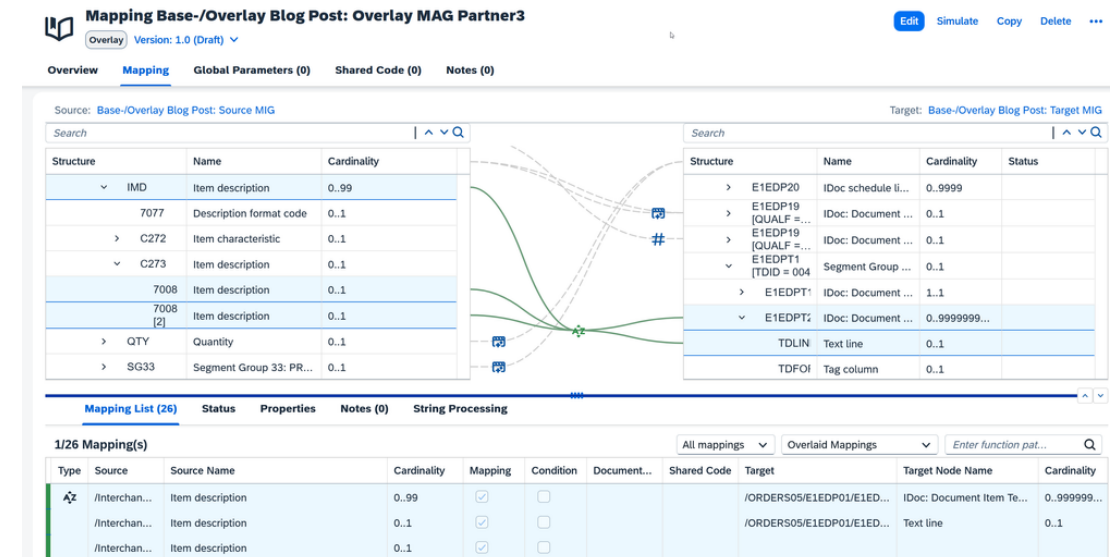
Mapping Base-/Overlay Blog Post: Overlay MAG Partner3

Overlay Version: 1.0 (Draft)

Edit Simulate Copy Delete ...

Overview Mapping Global Parameters (0) Shared Code (0) Notes (0)

Source: Base-/Overlay Blog Post: Source MIG

Target: Base-/Overlay Blog Post: Target MIG

Search

Search

| Structure | Name | Cardinality |
|---|---|---|
| IMD | Item description | 0..99 |
| 7077 | Description format code | 0..1 |
| C272 | Item characteristic | 0..1 |
| C273 | Item description | 0..1 |
| 7008 | Item description | 0..1 |
| 7008 [2] | Item description | 0..1 |
| QTY | Quantity | 0..1 |
| SG33 | Segment Group 33: PR... | 0..1 |

| Structure | Name | Cardinality | Status |
|---|---|---|---|
| E1EDP20 | IDoc schedule li... | 0..9999 | |
| E1EDP19 [QUALF =... | IDoc: Document ... | 0..1 | |
| E1EDP19 [QUALF =... | IDoc: Document ... | 0..1 | |
| E1EDPT1 [TDID = 004 | Segment Group ... | 0..1 | |
| E1EDPT1 | IDoc: Document ... | 1..1 | |
| E1EDPT2 | IDoc: Document ... | 0..9999999... | |
| TDLIN | Text line | 0..1 | |
| TDFOI | Tag column | 0..1 | |

Mapping List (26) Status Properties Notes (0) String Processing

1/26 Mapping(s)

All mappings Overlaid Mappings Enter function pat...

| Type | Source | Source Name | Cardinality | Mapping | Condition | Document... | Shared Code | Target | Target Node Name | Cardinality |
|---|---|---|---|---|---|---|---|---|---|---|
| AZ | /Interchan... | Item description | 0..99 | | | | | /ORDERS05/E1EDP01/E1ED... | IDoc: Document Item Te... | 0..999999... |
| | /Interchan... | Item description | 0..1 | | | | | /ORDERS05/E1EDP01/E1ED... | Text line | 0..1 |
| | /Interchan... | Item description | 0..1 | | | | | | | |